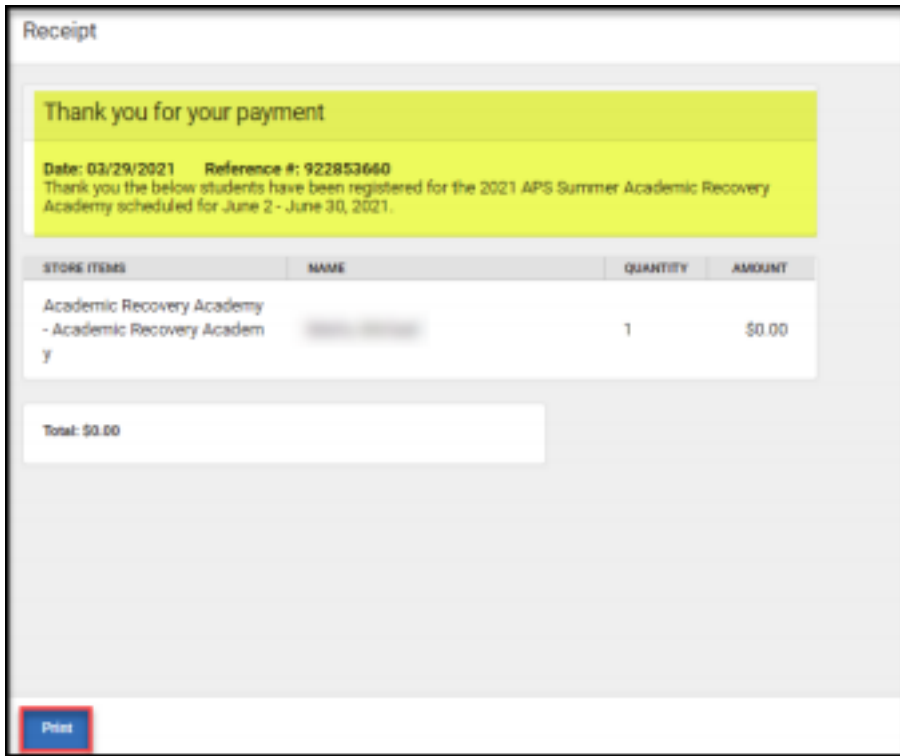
Receipt

Thank you for your payment

Date: 03/29/2021 Reference #: 922853660
Thank you the below students have been registered for the 2021 APS Summer Academic Recovery Academy scheduled for June 2 - June 30, 2021.

| STORE ITEMS | NAME | QUANTITY | AMOUNT |
|---|---|---|---|
| Academic Recovery Academy - Academic Recovery Academ y | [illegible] | 1 | $0.00 |

Total: $0.00

Print